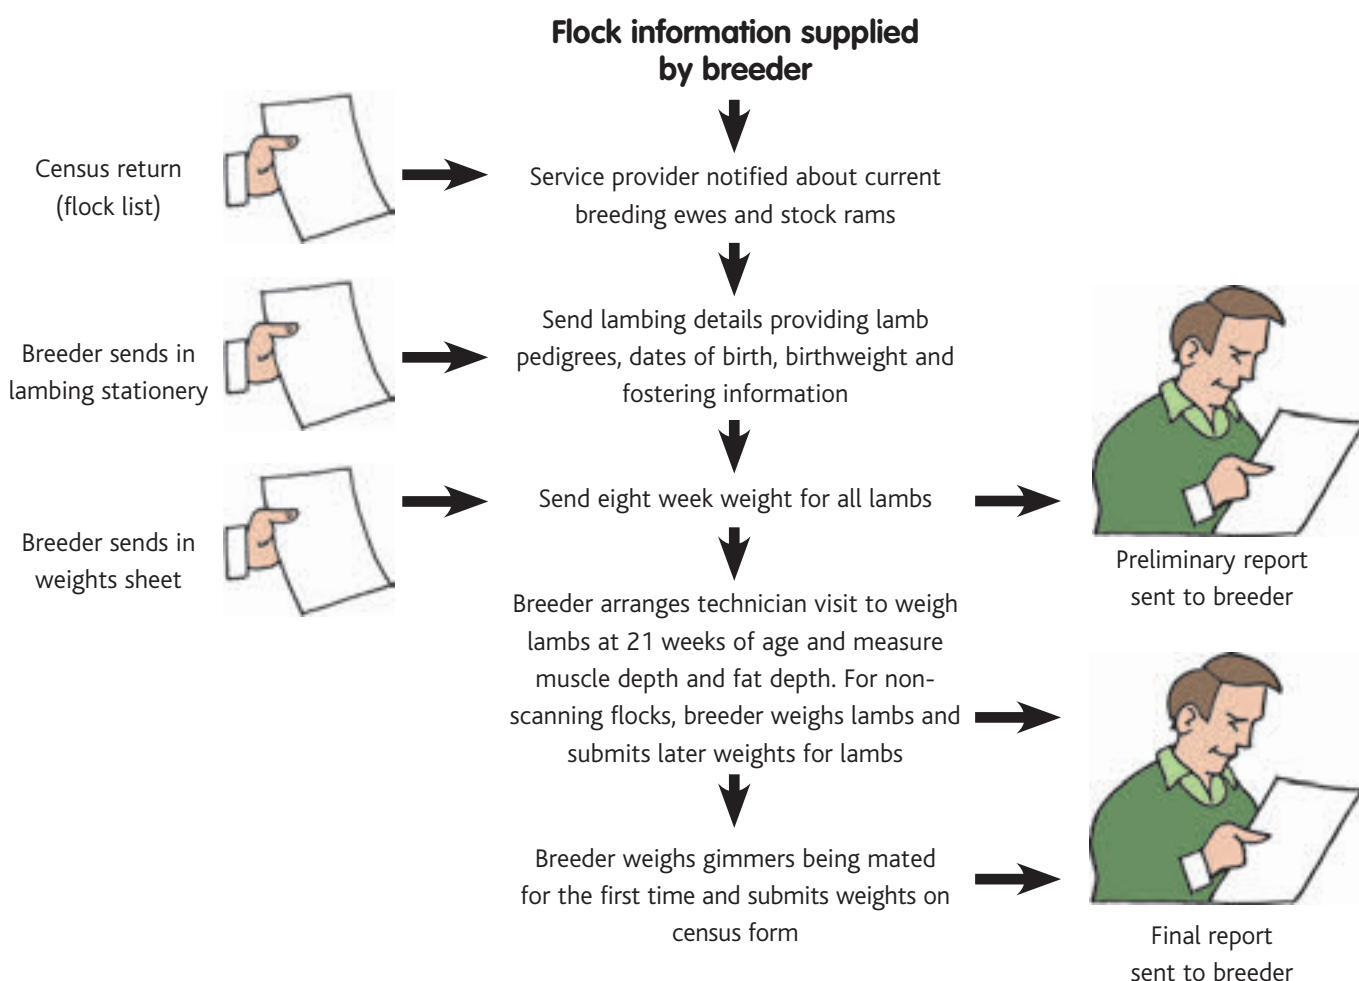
Flock information supplied by breeder

Census return (flock list)

Service provider notified about current breeding ewes and stock rams

Breeder sends in lambing stationery

Send lambing details providing lamb pedigrees, dates of birth, birthweight and fostering information

Breeder sends in weights sheet

Send eight week weight for all lambs

Preliminary report sent to breeder

Breeder arranges technician visit to weigh lambs at 21 weeks of age and measure muscle depth and fat depth. For non-scanning flocks, breeder weighs lambs and submits later weights for lambs

Breeder weighs gimmers being mated for the first time and submits weights on census form

Final report sent to breeder